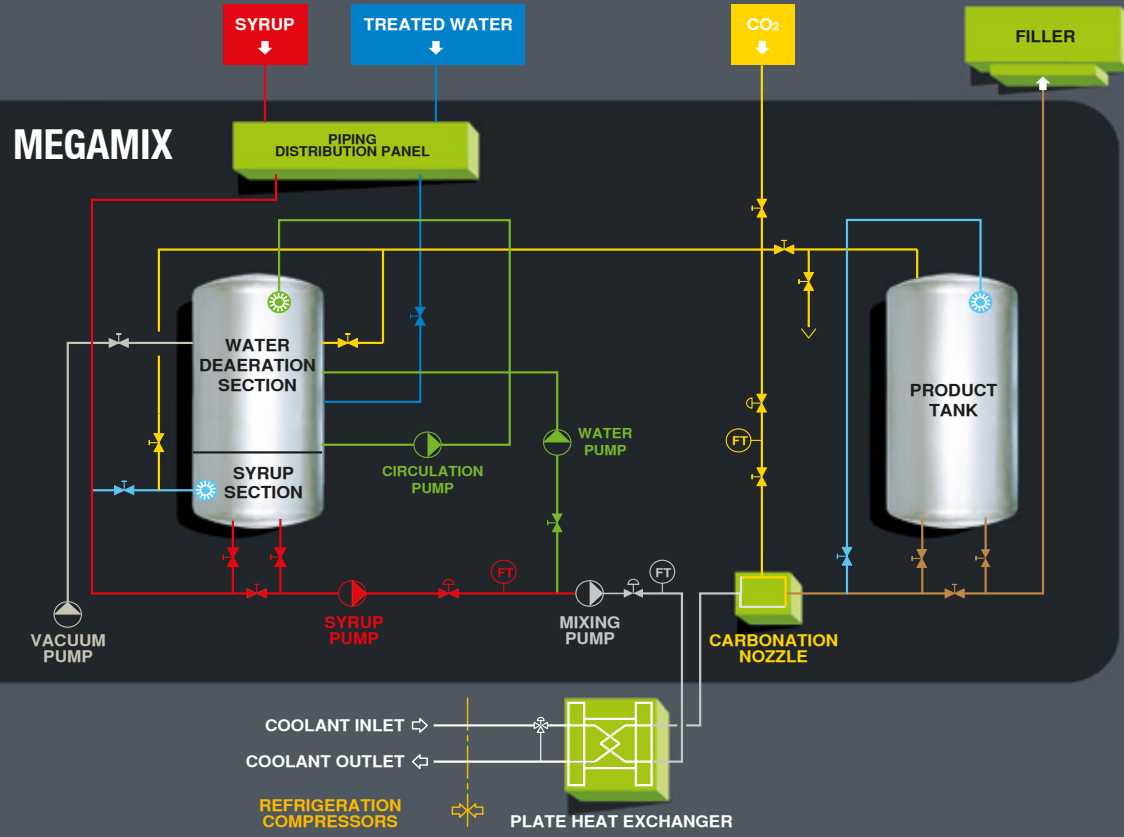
SYRUP

TREATED WATER

$CO_2$

FILLER

MEGAMIX

PIPING DISTRIBUTION PANEL

WATER DEAERATION SECTION

SYRUP SECTION

PRODUCT TANK

CIRCULATION PUMP

WATER PUMP

FT

FT

FT

VACUUM PUMP

SYRUP PUMP

MIXING PUMP

CARBONATION NOZZLE

COOLANT INLET

COOLANT OUTLET

REFRIGERATION COMPRESSORS

PLATE HEAT EXCHANGER